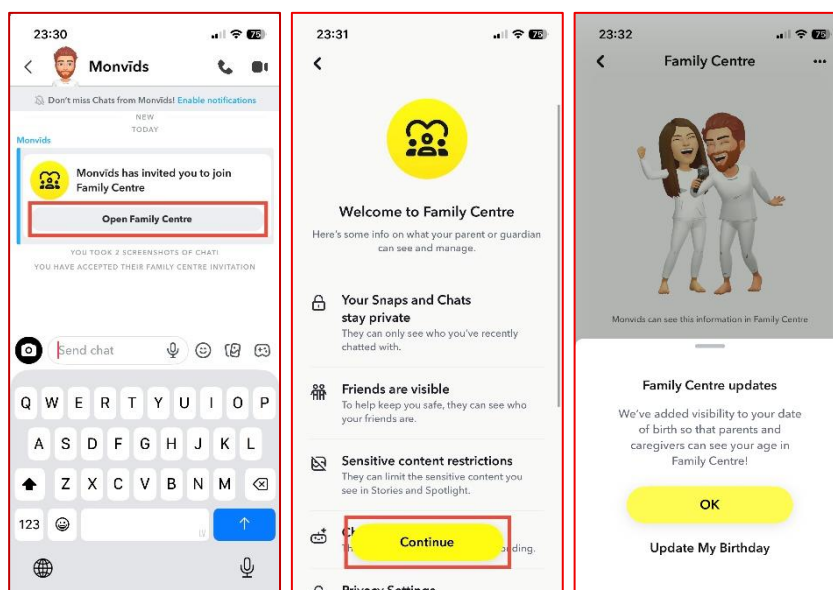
23:30

Monvids

Don't miss Chats from Monvids! Enable notifications

NEW
TODAY

Monvids

Monvids has invited you to join Family Centre

Open Family Centre

YOU TOOK 2 SCREENSHOTS OF CHAT!
YOU HAVE ACCEPTED THEIR FAMILY CENTRE INVITATION

Send chat

Q W E R T Y U I O P
A S D F G H J K L
Z X C V B N M
123

23:31

Welcome to Family Centre

Here's some info on what your parent or guardian can see and manage.

Your Snaps and Chats stay private
They can only see who you've recently chatted with.

Friends are visible
To help keep you safe, they can see who your friends are.

Sensitive content restrictions
They can limit the sensitive content you see in Stories and Spotlight.

Ch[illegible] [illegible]ding.

Continue

Privacy Settings

23:32

Family Centre

Monvids can see this information in Family Centre

Family Centre updates

We've added visibility to your date of birth so that parents and caregivers can see your age in Family Centre!

OK

Update My Birthday